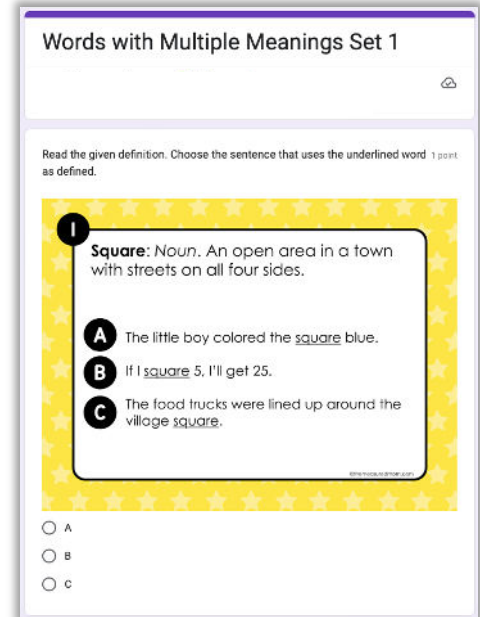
Words with Multiple Meanings Set 1

Read the given definition. Choose the sentence that uses the underlined word as defined. 1 point

1

**Square**: *Noun*. An open area in a town with streets on all four sides.

A The little boy colored the square blue.

B If I square 5, I'll get 25.

C The food trucks were lined up around the village square.

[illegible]

A

B

C